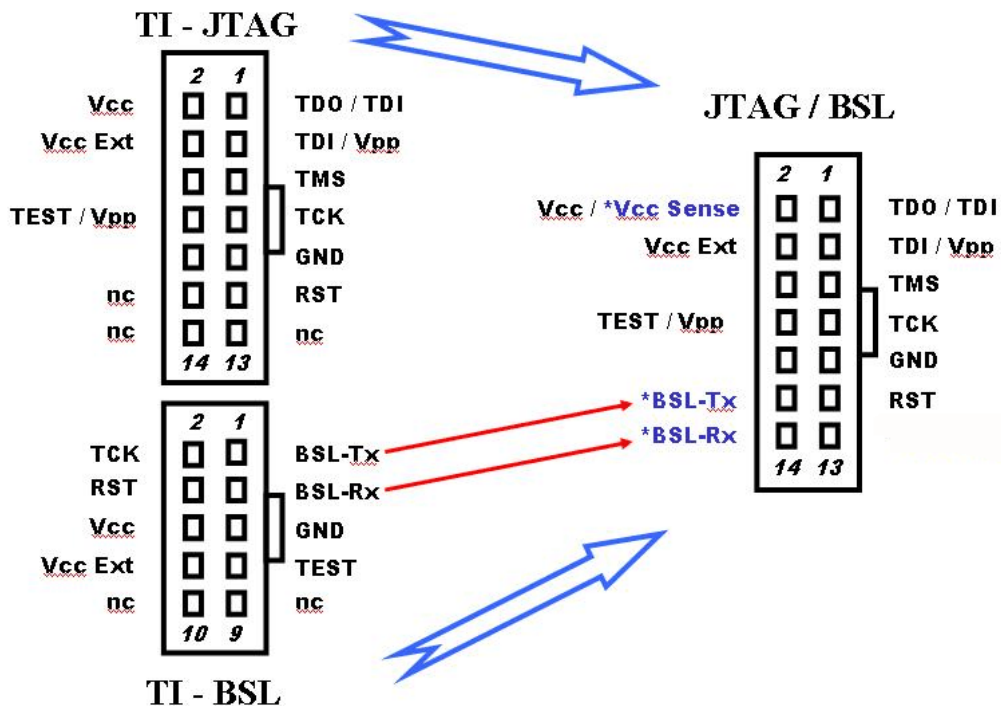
TI - JTAG

2 1

Vcc TDO / TDI
Vcc Ext TDI / Vpp
TMS
TEST / Vpp TCK
GND
nc RST
nc nc

14 13

JTAG / BSL

2 1

Vcc / *Vcc Sense TDO / TDI
Vcc Ext TDI / Vpp
TMS
TEST / Vpp TCK
GND
*BSL-Tx RST
*BSL-Rx

14 13

2 1

TCK BSL-Tx
RST BSL-Rx
Vcc GND
Vcc Ext TEST
nc nc

10 9

TI - BSL